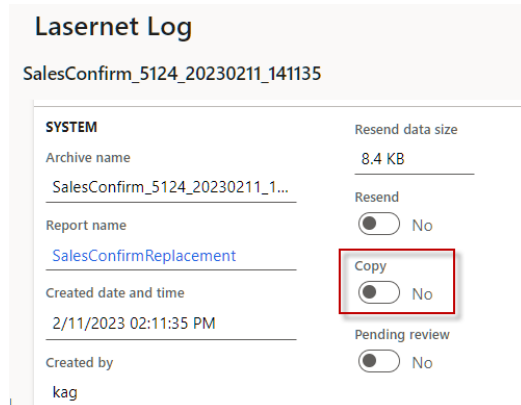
Lasernet Log

SalesConfirm_5124_20230211_141135

SYSTEM

Archive name

SalesConfirm_5124_20230211_1...

Report name

SalesConfirmReplacement

Created date and time

2/11/2023 02:11:35 PM

Created by

kag

Resend data size

8.4 KB

Resend

No

Copy

No

Pending review

No